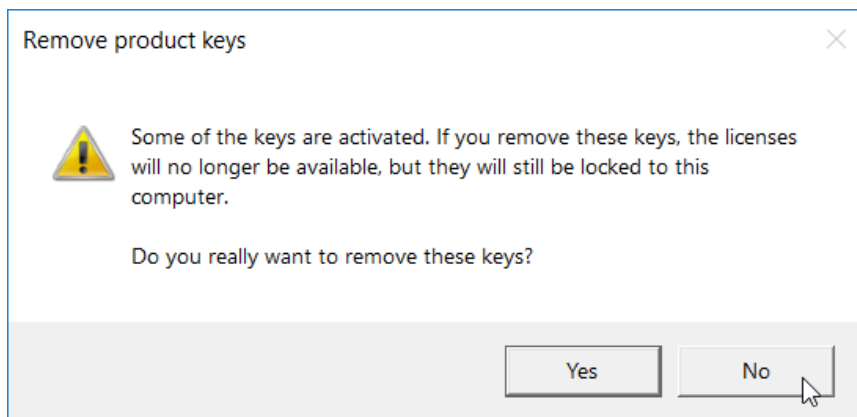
Remove product keys

Some of the keys are activated. If you remove these keys, the licenses will no longer be available, but they will still be locked to this computer.

Do you really want to remove these keys?

Yes

No